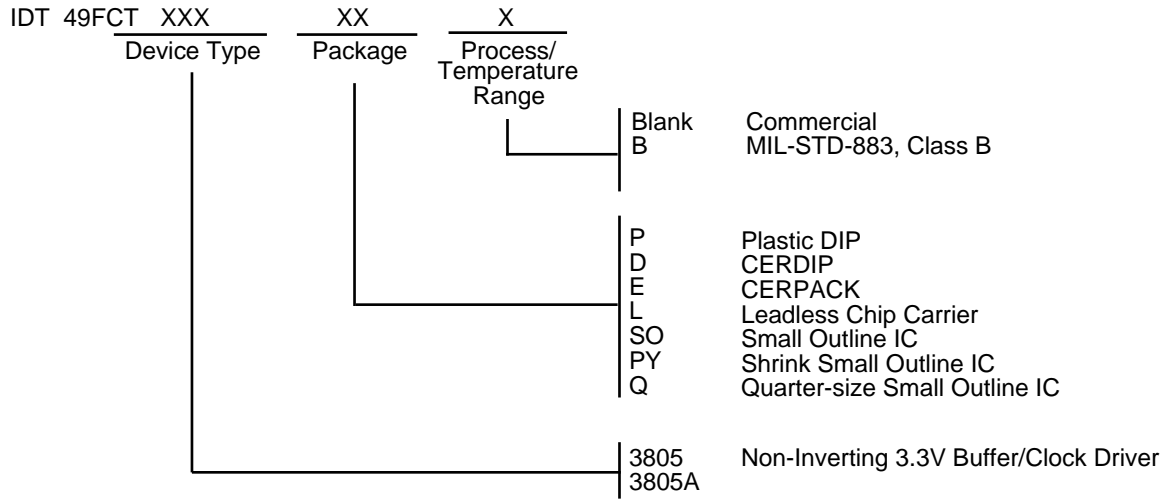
IDT 49FCT XXX XX X

Device Type Package Process/ Temperature Range

Blank Commercial
B MIL-STD-883, Class B

P Plastic DIP
D CERDIP
E CERPACK
L Leadless Chip Carrier
SO Small Outline IC
PY Shrink Small Outline IC
Q Quarter-size Small Outline IC

3805 Non-Inverting 3.3V Buffer/Clock Driver
3805A